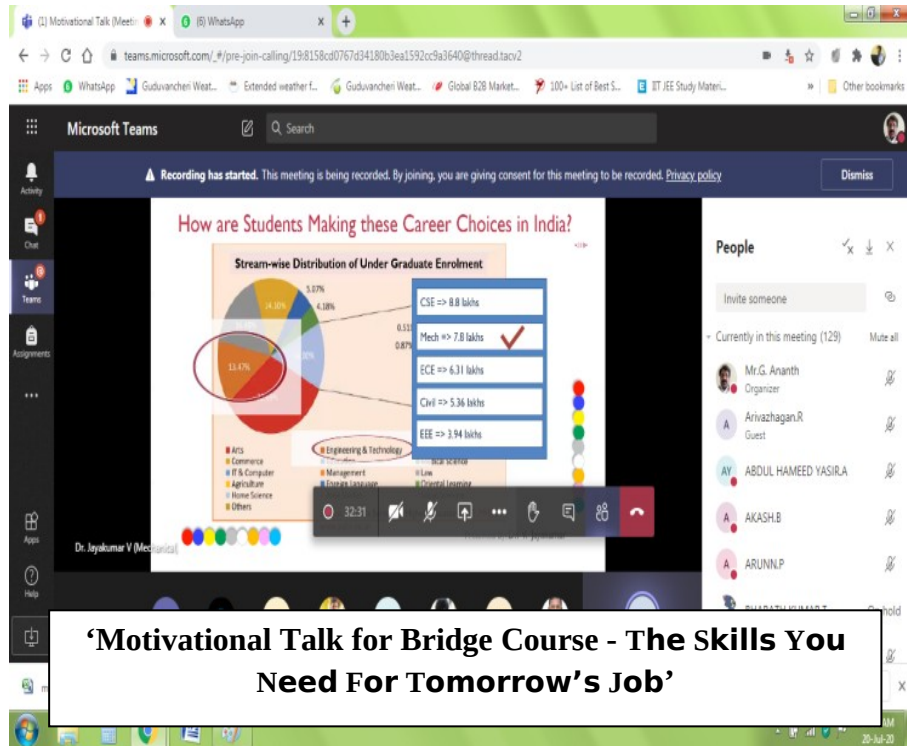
(1) Motivational Talk (Meeti ● ×
(6) WhatsApp ×
teams.microsoft.com/_#/pre-join-calling/19:8158cd0767d34180b3ea1592cc9a3640@thread.tacv2
Apps WhatsApp Guduvancheri Weat... Extended weather f... Guduvancheri Weat... Global B2B Market... 100+ List of Best S... IIT JEE Study Materi... » Other bookmarks

Microsoft Teams
Search

Activity
Chat
Teams
Assignments
...
Apps
Help

Recording has started. This meeting is being recorded. By joining, you are giving consent for this meeting to be recorded. Privacy policy
Dismiss

How are Students Making these Career Choices in India?

Stream-wise Distribution of Under Graduate Enrolment

5.07%
14.10%
4.18%
11.47%
0.31
0.87

CSE => 8.8 lakhs
Mech => 7.8 lakhs
ECE => 6.31 lakhs
Civil => 5.36 lakhs
EEE => 3.94 lakhs

Arts
Commerce
IT & Computer
Agriculture
Home Science
Others
Engineering & Technology
Management
Foreign Language
Law
Oriental Learning

Dr. Jayakumar V (Mechanical)

32:31

People
Invite someone
Currently in this meeting (129)
Mute all
Mr.G. Ananth
Organizer
Arivazhagan.R
Guest
ABDUL HAMEED YASIR.A
AKASH.B
ARUNN.P

‘Motivational Talk for Bridge Course - The Skills You Need For Tomorrow’s Job’

20-Jul-20